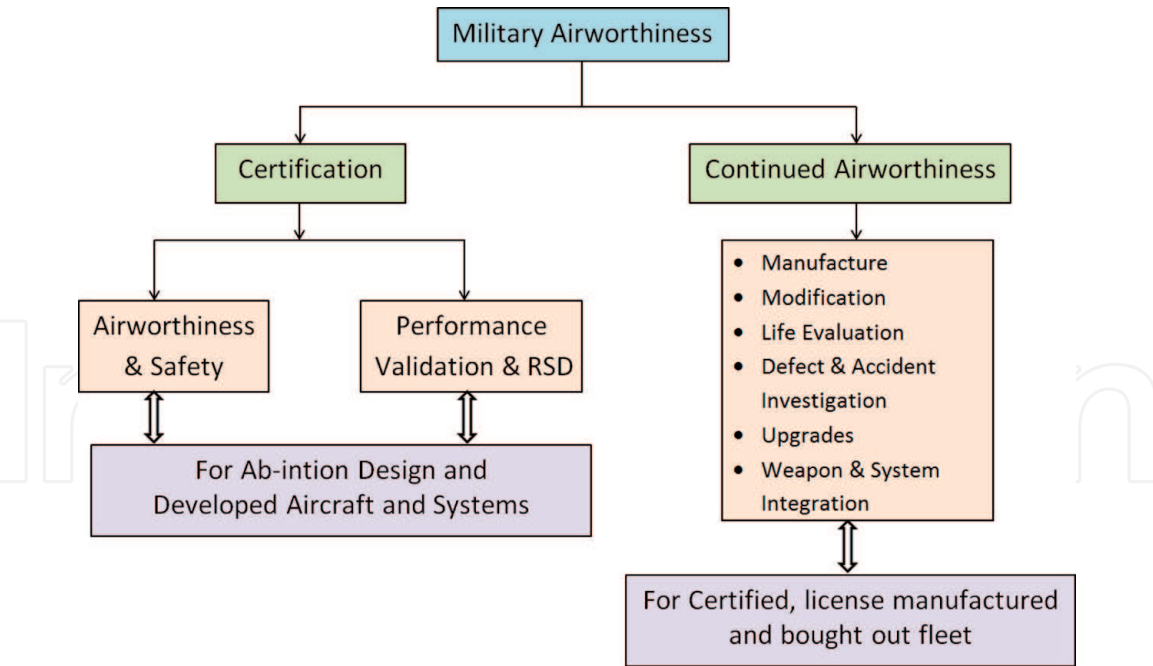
Military Airworthiness

Certification

Continued Airworthiness

Airworthiness & Safety

Performance Validation & RSD

For Ab-intion Design and Developed Aircraft and Systems

- Manufacture
- Modification
- Life Evaluation
- Defect & Accident Investigation
- Upgrades
- Weapon & System Integration

For Certified, license manufactured and bought out fleet